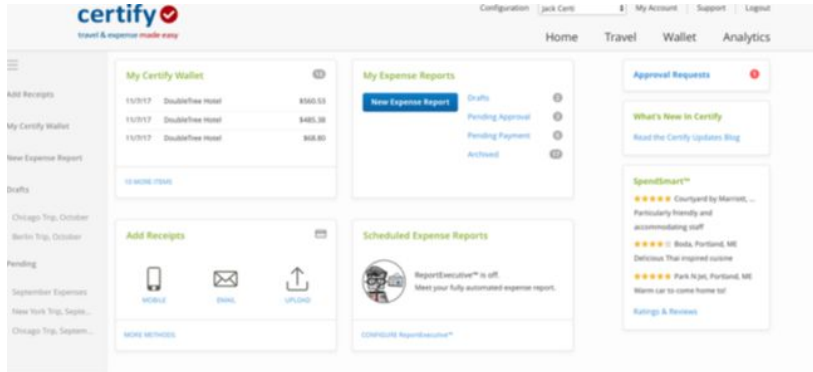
certify

travel & expense made easy

Configuration Jack Certi | My Account | Support | Logout

Home Travel Wallet Analytics

Add Receipts

My Certify Wallet

New Expense Report

Drafts

Chicago Trip, October

Berlin Trip, October

Pending

September Expenses

New York Trip, Septe...

Chicago Trip, Septem...

My Certify Wallet

| 11/3/17 | DoubleTree Hotel | $560.53 |
|---|---|---|
| 11/3/17 | DoubleTree Hotel | $485.38 |
| 11/3/17 | DoubleTree Hotel | $68.80 |

10 MORE ITEMS

My Expense Reports

New Expense Report

Drafts

Pending Approval

Pending Payment

Archived

Approval Requests

What's New in Certify

Read the Certify Updates Blog

SpendSmart™

Courtyard by Marriott, ...

Particularly friendly and accommodating staff

Boda, Portland, ME

Delicious Thai inspired cuisine

Park N Jet, Portland, ME

Warm car to come home to!

Ratings & Reviews

Add Receipts

MOBILE

EMAIL

UPLOAD

MORE METHODS

Scheduled Expense Reports

ReportExecutive™ is off.

Meet your fully automated expense report.

CONFIGURE ReportExecutive™